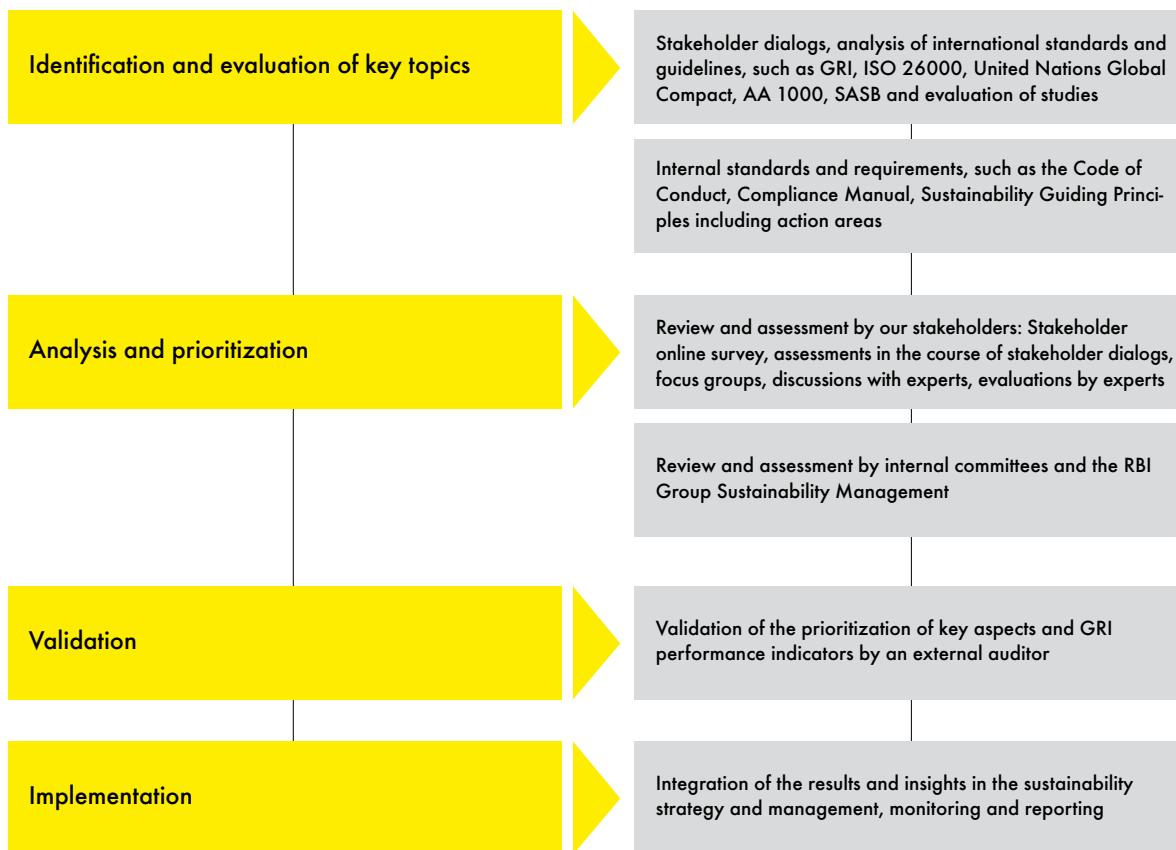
Identification and evaluation of key topics

Stakeholder dialogs, analysis of international standards and guidelines, such as GRI, ISO 26000, United Nations Global Compact, AA 1000, SASB and evaluation of studies

Internal standards and requirements, such as the Code of Conduct, Compliance Manual, Sustainability Guiding Principles including action areas

Analysis and prioritization

Review and assessment by our stakeholders: Stakeholder online survey, assessments in the course of stakeholder dialogs, focus groups, discussions with experts, evaluations by experts

Review and assessment by internal committees and the RBI Group Sustainability Management

Validation

Validation of the prioritization of key aspects and GRI performance indicators by an external auditor

Implementation

Integration of the results and insights in the sustainability strategy and management, monitoring and reporting